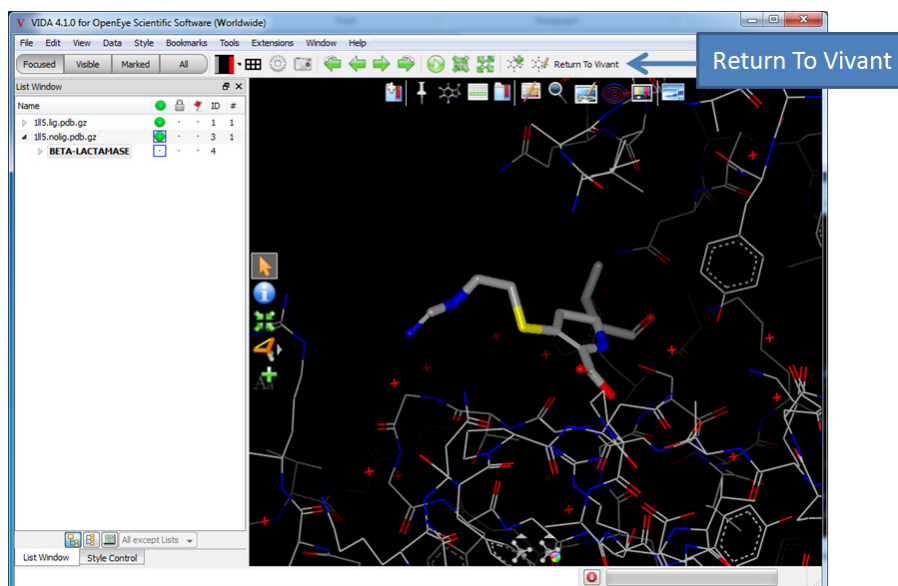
VIDA 4.1.0 for OpenEye Scientific Software (Worldwide)

File Edit View Data Style Bookmarks Tools Extensions Window Help

Focused Visible Marked All

Return To Vivant

Return To Vivant

List Window

| Name | | | | ID | # |
|---|---|---|---|---|---|
| 1ll5.lig.pdb.gz | | · | · | 1 | 1 |
| 1ll5.nolig.pdb.gz | | · | · | 3 | 1 |
| BETA-LACTAMASE | | · | · | 4 | |

All except Lists

List Window Style Control